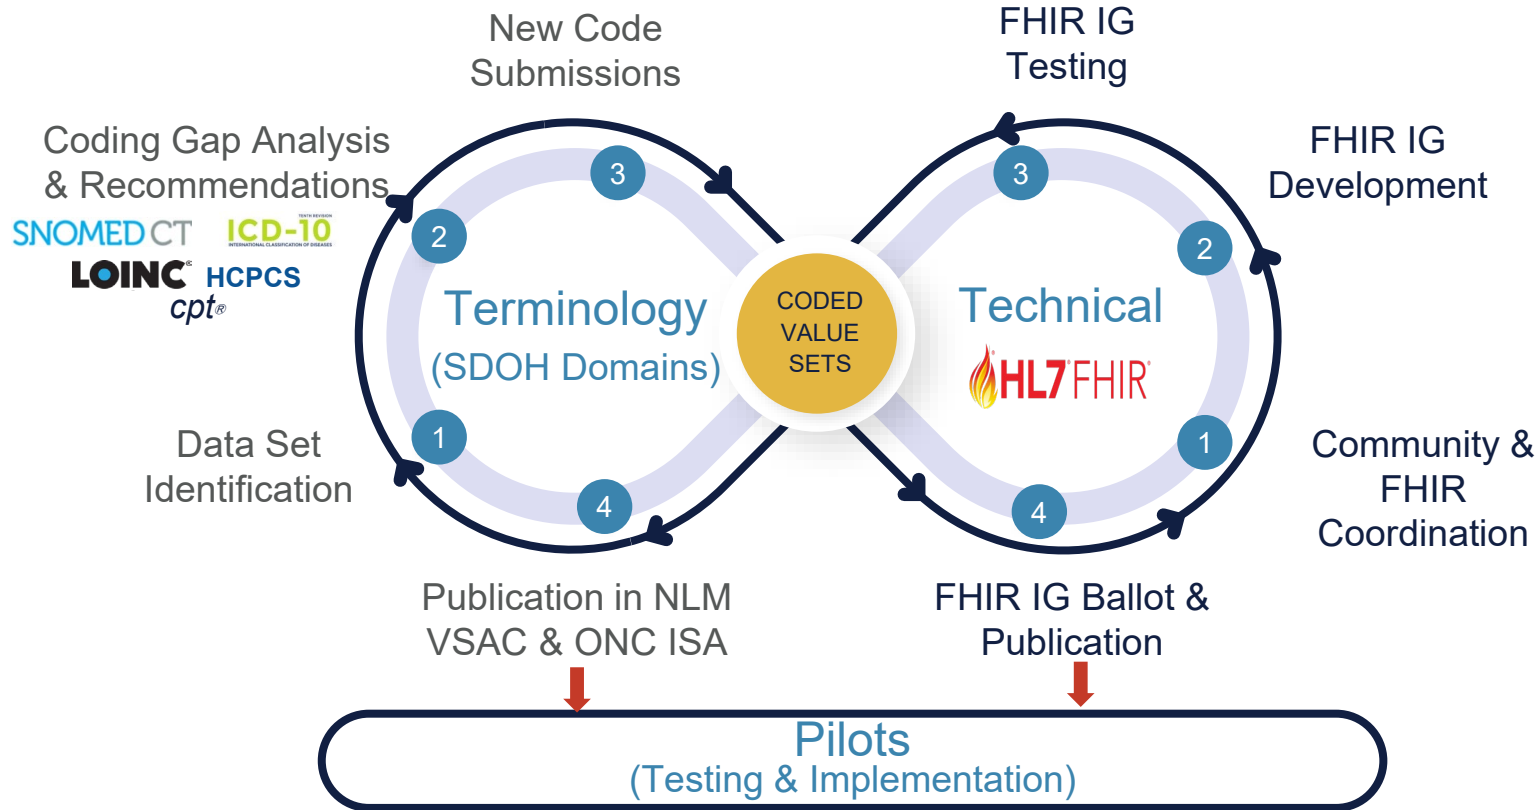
New Code Submissions

FHIR IG Testing

Coding Gap Analysis & Recommendations

FHIR IG Development

SNOMED CT ICD-10 TENTH REVISION INTERNATIONAL CLASSIFICATION OF DISEASES

LOINC HCPCS

cpt®

3

2

Terminology (SDOH Domains)

1

4

CODED VALUE SETS

3

2

Technical

HL7 FHIR

1

4

Data Set Identification

Community & FHIR Coordination

Publication in NLM VSAC & ONC ISA

FHIR IG Ballot & Publication

Pilots
(Testing & Implementation)